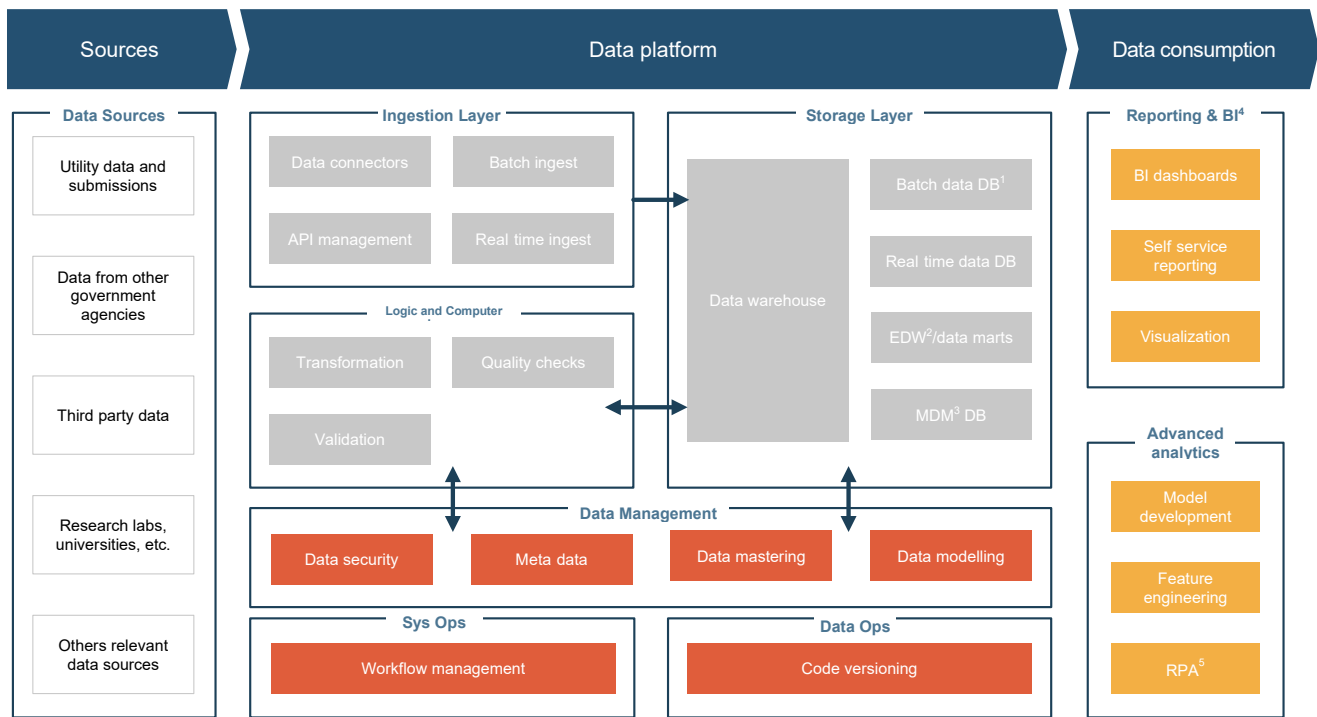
Sources

Data platform

Data consumption

Data Sources

Utility data and submissions

Data from other government agencies

Third party data

Research labs, universities, etc.

Others relevant data sources

Ingestion Layer

Data connectors

Batch ingest

API management

Real time ingest

Logic and Computer

Transformation

Quality checks

Validation

Storage Layer

Data warehouse

Batch data DB$^1$

Real time data DB

EDW$^2$/data marts

MDM$^3$ DB

Data Management

Data security

Meta data

Data mastering

Data modelling

Sys Ops

Workflow management

Data Ops

Code versioning

Reporting & BI$^4$

BI dashboards

Self service reporting

Visualization

Advanced analytics

Model development

Feature engineering

RPA$^5$